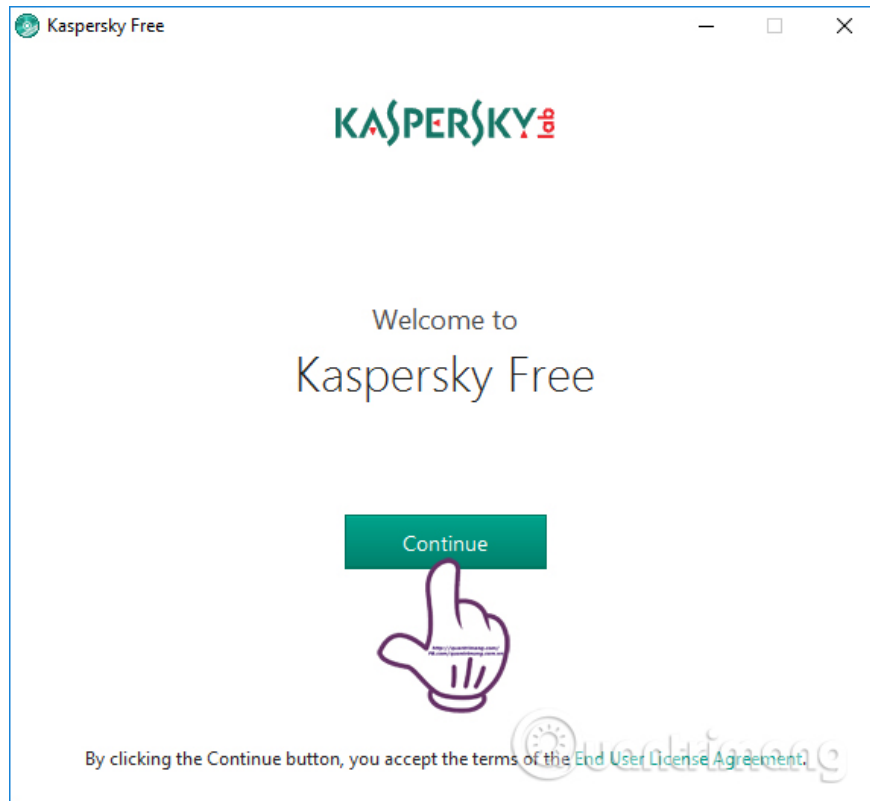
Kaspersky Free

KASPERSKY lab

Welcome to
Kaspersky Free

Continue

http://quantrimang.com/
fb.com/quantrimang.com.vn

Quantrimang

By clicking the Continue button, you accept the terms of the End User License Agreement.